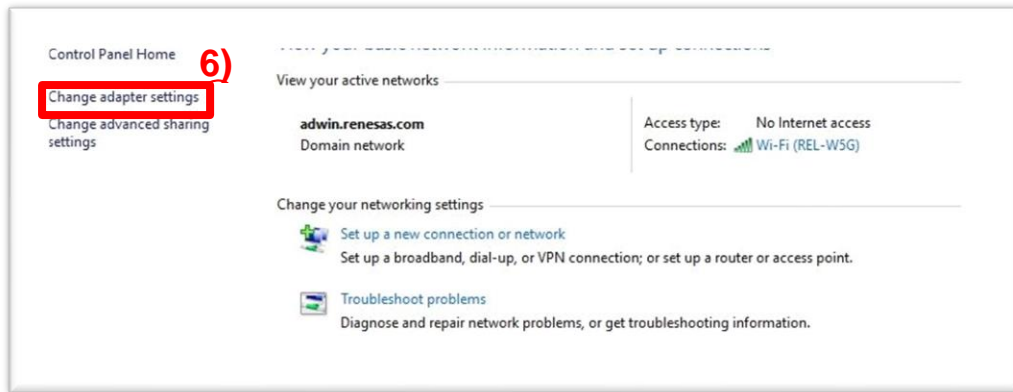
Control Panel Home

6)

Change adapter settings

Change advanced sharing settings

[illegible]

View your active networks

adwin.renesas.com
Domain network

Access type: No Internet access
Connections: Wi-Fi (REL-W5G)

Change your networking settings

Set up a new connection or network
Set up a broadband, dial-up, or VPN connection; or set up a router or access point.

Troubleshoot problems
Diagnose and repair network problems, or get troubleshooting information.